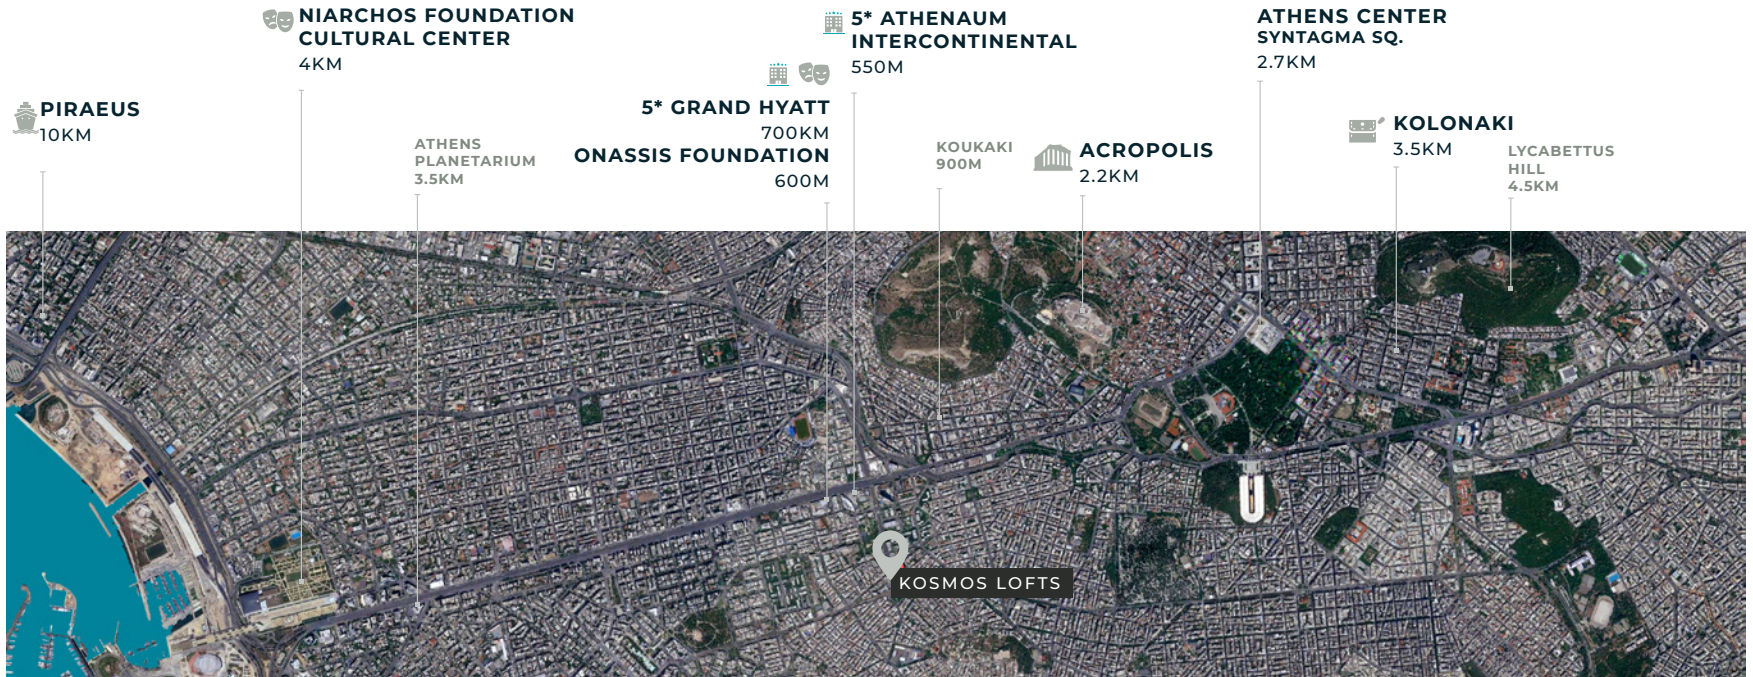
NIARCHOS FOUNDATION CULTURAL CENTER
4KM

5* ATHENAUM INTERCONTINENTAL
550M

ATHENS CENTER
SYNTAGMA SQ.
2.7KM

PIRAEUS
10KM

ATHENS PLANETARIUM
3.5KM

5* GRAND HYATT
700KM

ONASSIS FOUNDATION
600M

KOUKAKI
900M

ACROPOLIS
2.2KM

KOLONAKI
3.5KM

LYCABETTUS HILL
4.5KM

KOSMOS LOFTS